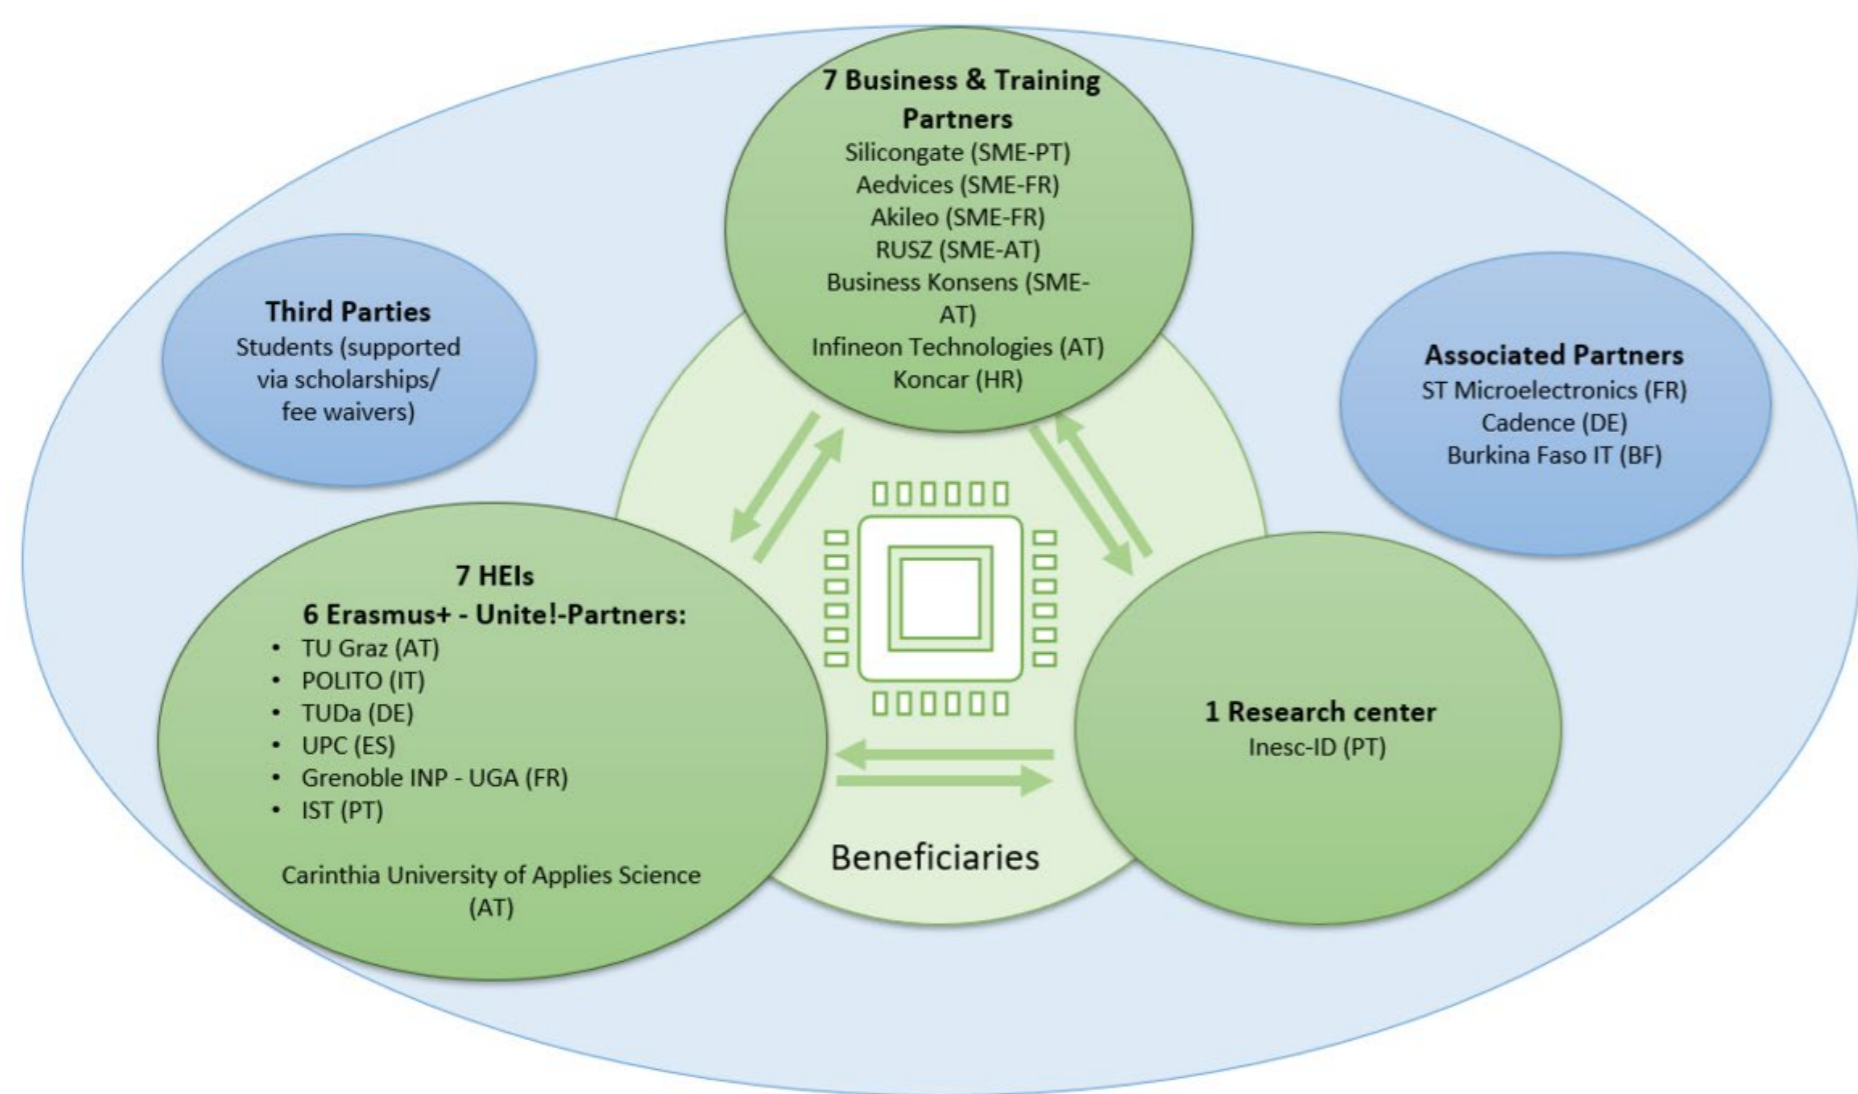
7 Business & Training Partners
Silicongate (SME-PT)
Aedvices (SME-FR)
Akileo (SME-FR)
RUSZ (SME-AT)
Business Konsens (SME-AT)
Infineon Technologies (AT)
Koncar (HR)

Third Parties
Students (supported via scholarships/ fee waivers)

Associated Partners
ST Microelectronics (FR)
Cadence (DE)
Burkina Faso IT (BF)

7 HEIs
6 Erasmus+ - Unite!-Partners:
• TU Graz (AT)
• POLITO (IT)
• TUDa (DE)
• UPC (ES)
• Grenoble INP - UGA (FR)
• IST (PT)

Carinthia University of Applies Science (AT)

1 Research center
Inesc-ID (PT)

Beneficiaries